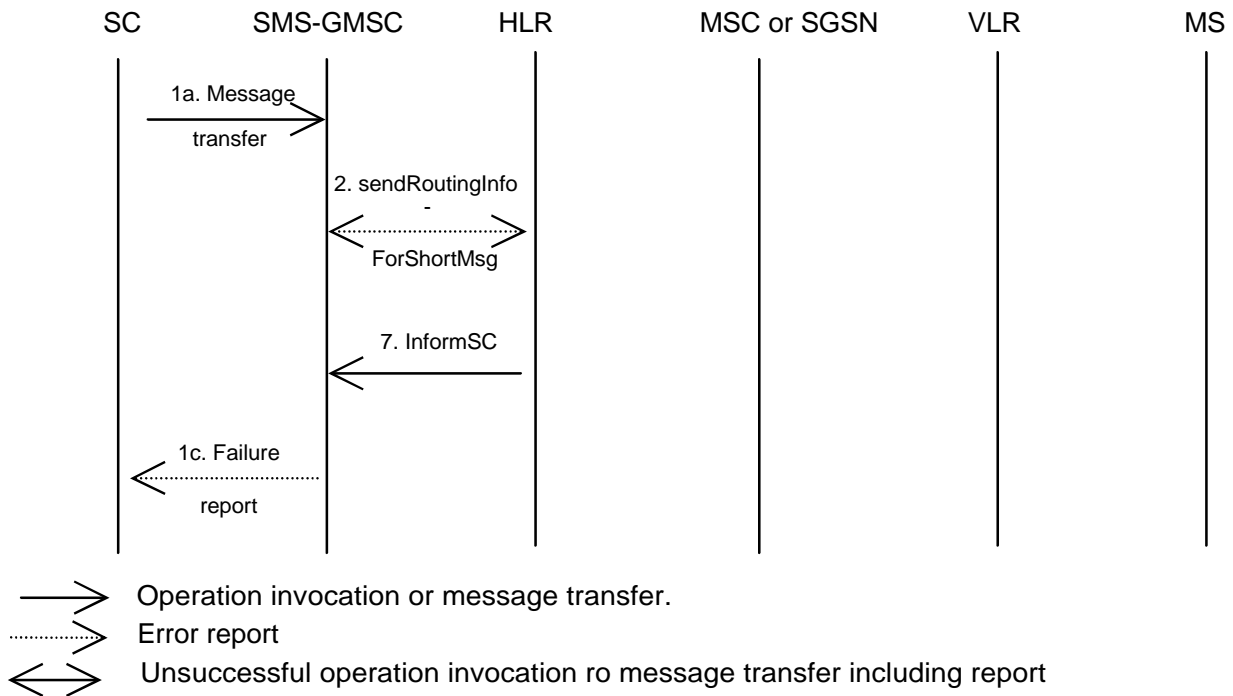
SC SMS-GMSC HLR MSC or SGSN VLR MS

1a. Message transfer

2. sendRoutingInfo - ForShortMsg

7. InformSC

1c. Failure report

Operation invocation or message transfer.

Error report

Unsuccessful operation invocation ro message transfer including report